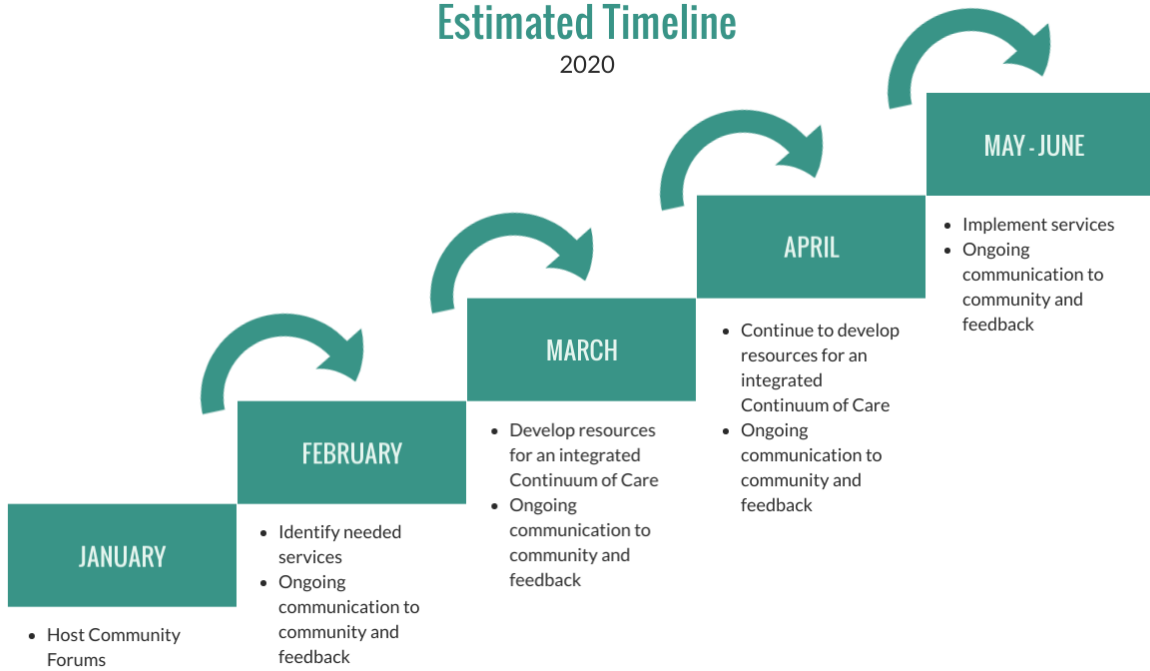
Estimated Timeline
2020

JANUARY
- Host Community Forums

FEBRUARY
- Identify needed services
- Ongoing communication to community and feedback

MARCH
- Develop resources for an integrated Continuum of Care
- Ongoing communication to community and feedback

APRIL
- Continue to develop resources for an integrated Continuum of Care
- Ongoing communication to community and feedback

MAY - JUNE
- Implement services
- Ongoing communication to community and feedback